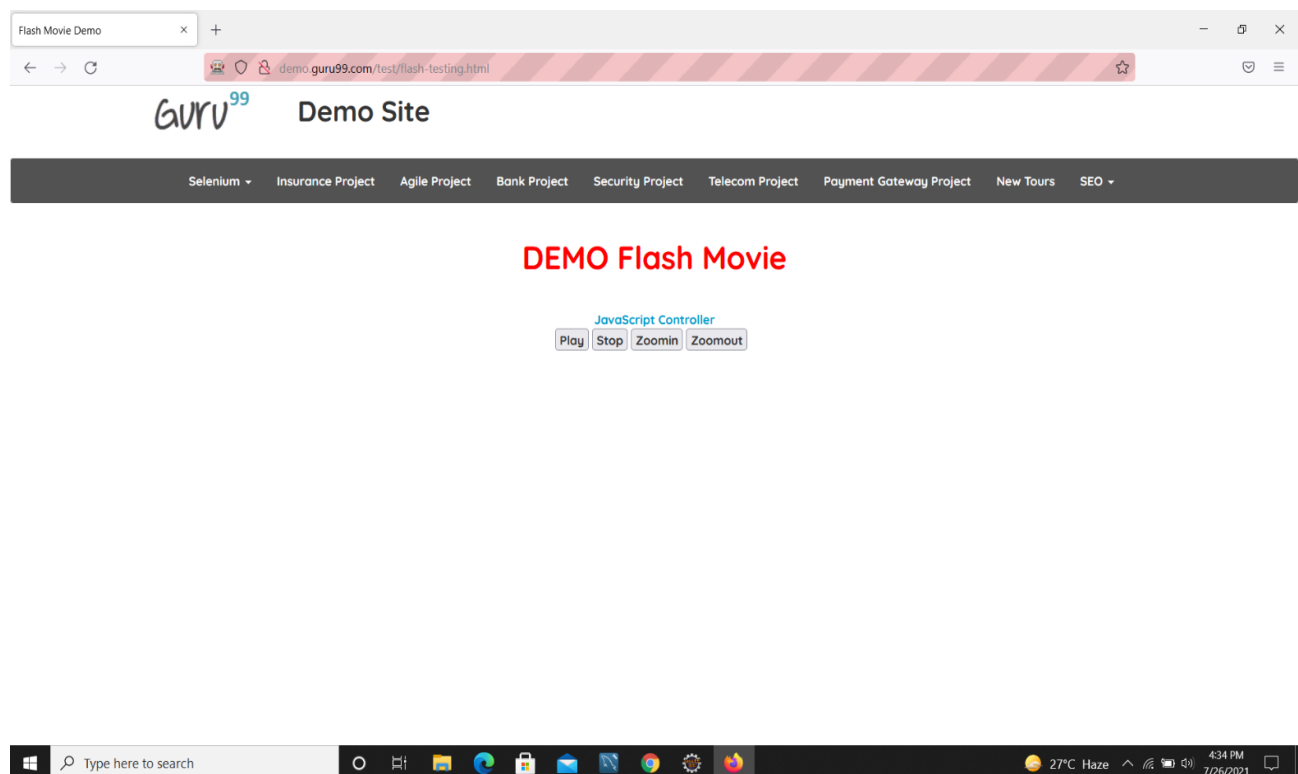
Flash Movie Demo ×
+
demo.guru99.com/test/flash-testing.html

GUru99 Demo Site

Selenium ▾ Insurance Project Agile Project Bank Project Security Project Telecom Project Payment Gateway Project New Tours SEO ▾

DEMO Flash Movie

JavaScript Controller
Play Stop Zoomin Zoomout

Type here to search
27°C Haze
4:34 PM
7/26/2021